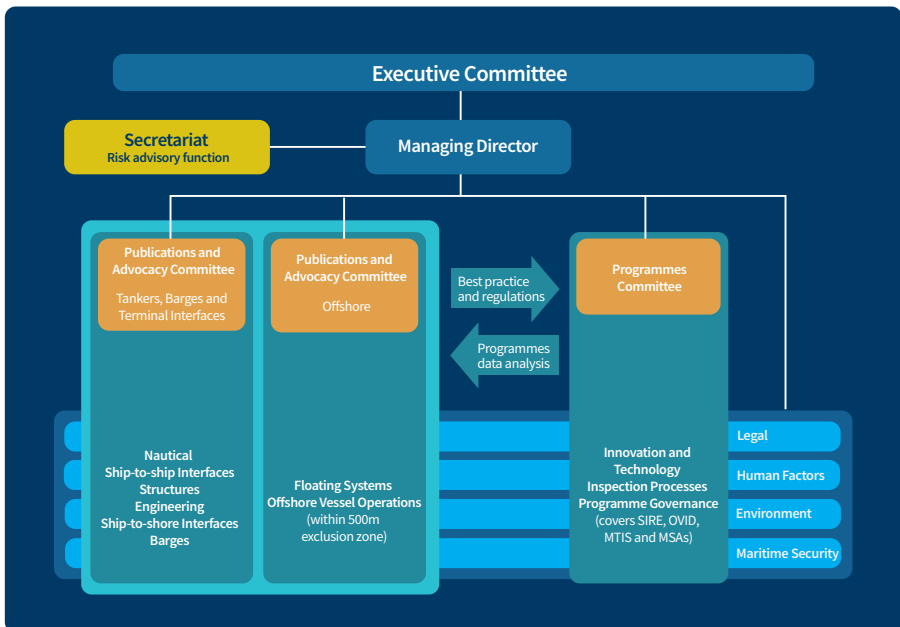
Executive Committee

Secretariat
Risk advisory function

Managing Director

Publications and Advocacy Committee

Tankers, Barges and Terminal Interfaces

Publications and Advocacy Committee

Offshore

Best practice and regulations

Programmes data analysis

Programmes Committee

Nautical
Ship-to-ship Interfaces
Structures
Engineering
Ship-to-shore Interfaces
Barges

Floating Systems
Offshore Vessel Operations
(within 500m exclusion zone)

Innovation and Technology
Inspection Processes
Programme Governance
(covers SIRE, OVID, MTIS and MSAs)

Legal

Human Factors

Environment

Maritime Security